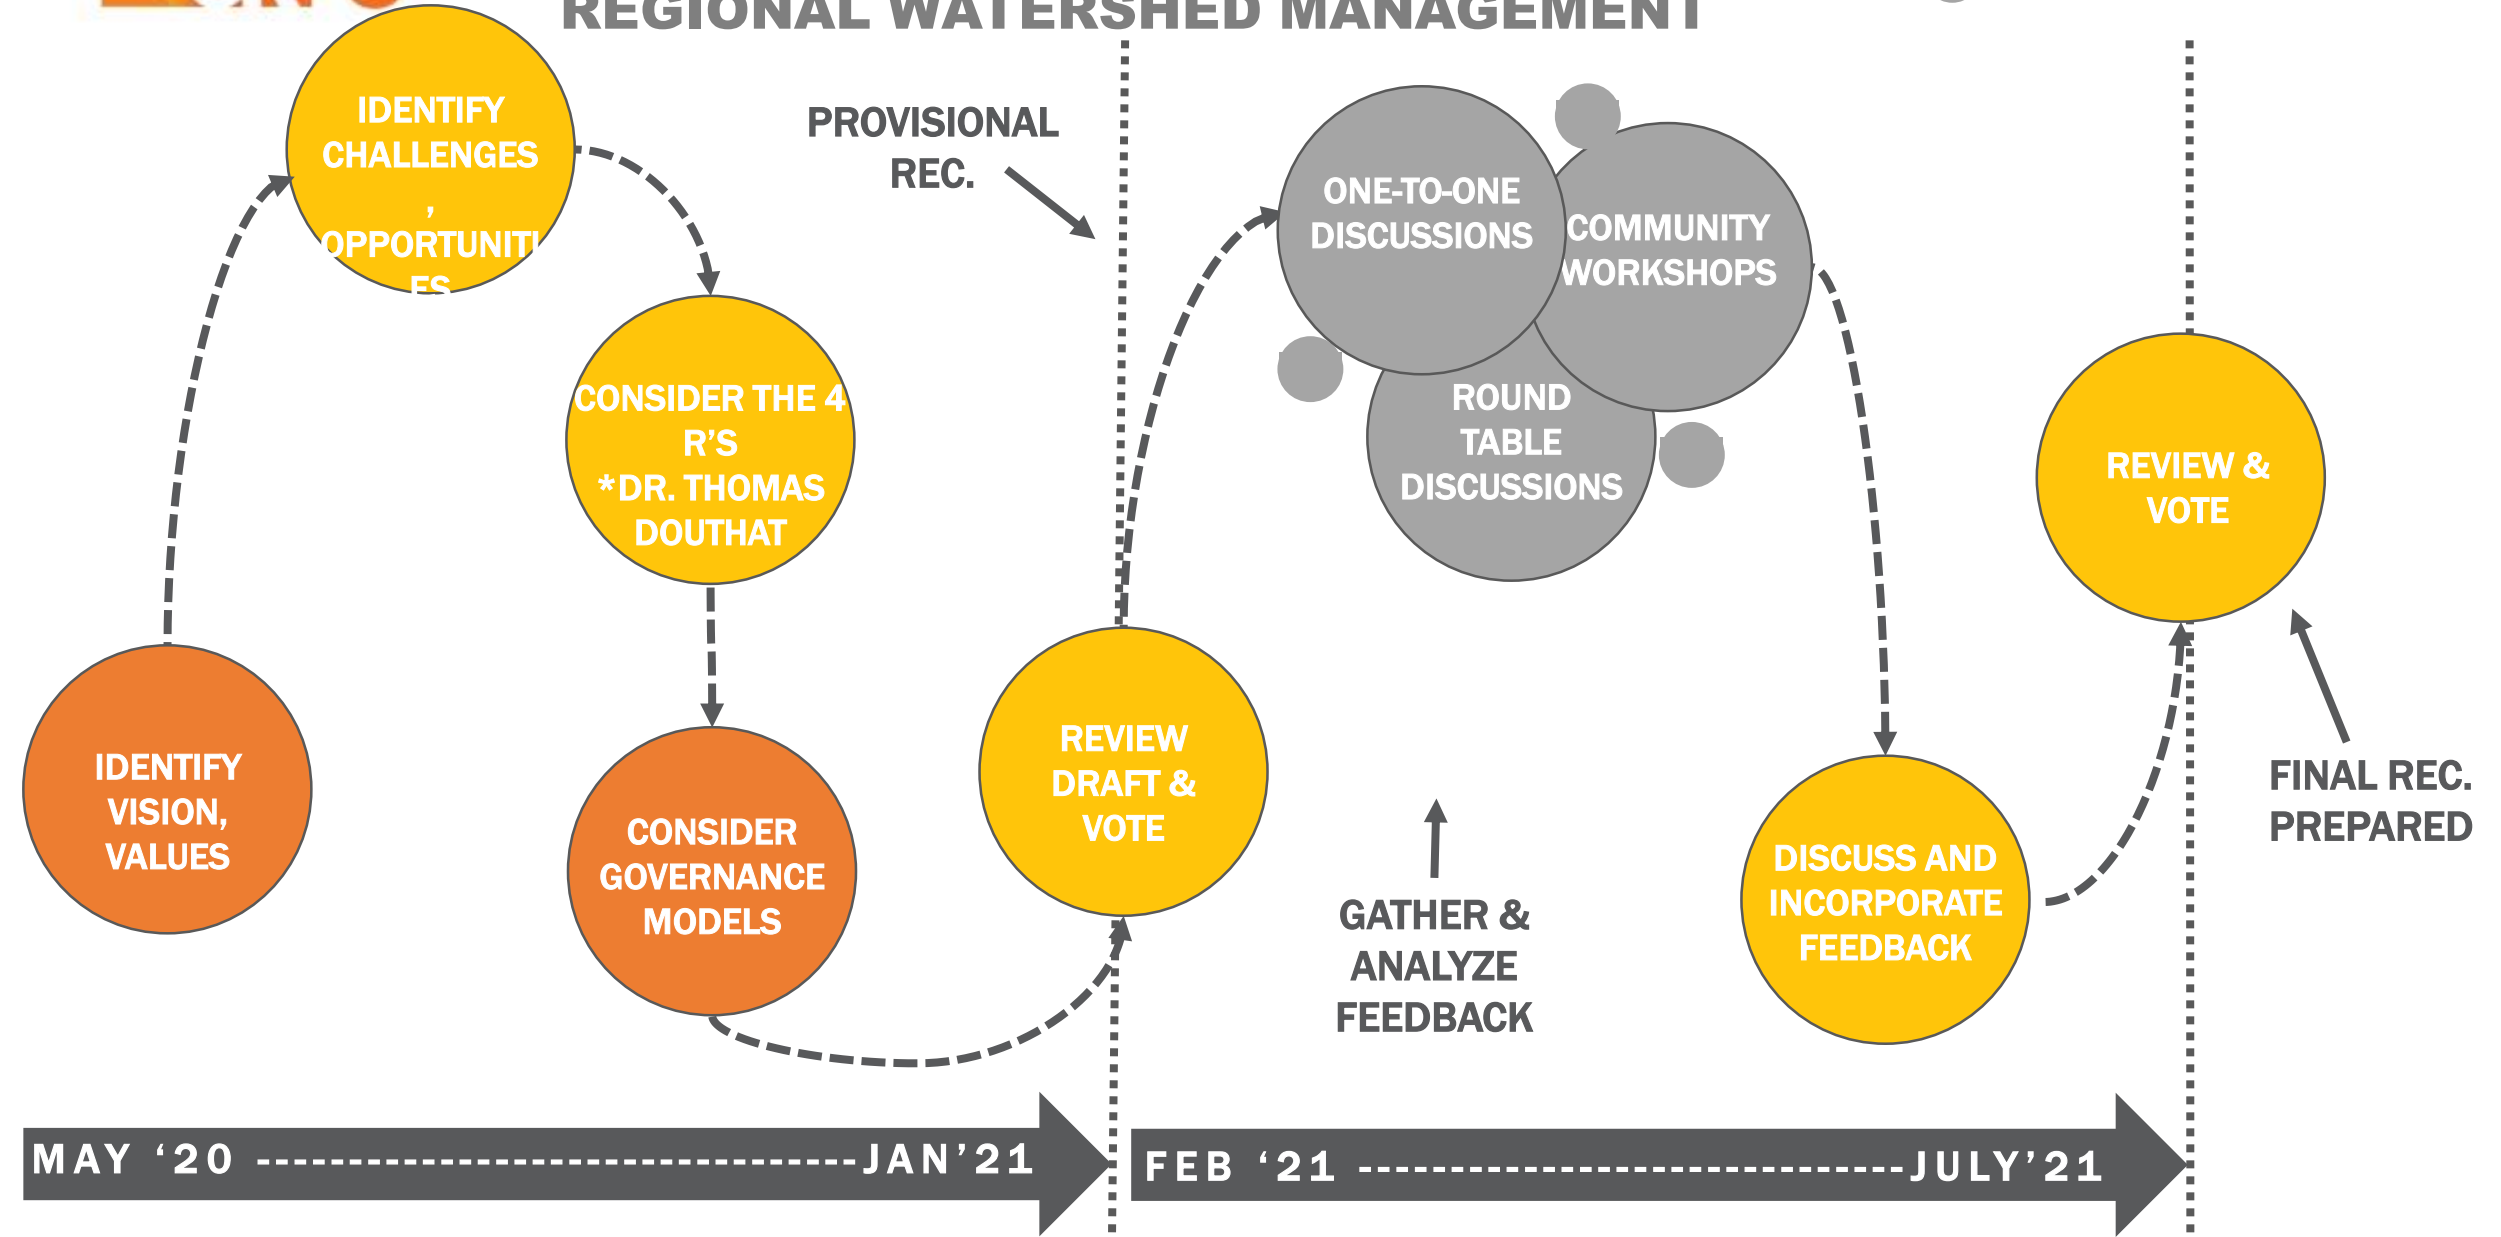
REGIONAL WATERSHED MANAGEMENT

IDENTIFY VISION, VALUES

IDENTIFY CHALLENGES, OPPORTUNITIES

CONSIDER THE 4 R'S *DR. THOMAS DOUTHAT

CONSIDER GOVERNANCE MODELS

PROVISIONAL REC.

REVIEW DRAFT & VOTE

ONE-TO-ONE DISCUSSIONS

COMMUNITY WORKSHOPS

ROUND TABLE DISCUSSIONS

GATHER & ANALYZE FEEDBACK

DISCUSS AND INCORPORATE FEEDBACK

REVIEW & VOTE

FINAL REC. PREPARED

MAY '20 ----------------------------------JAN'21

FEB '21 ----------------------------JULY'21